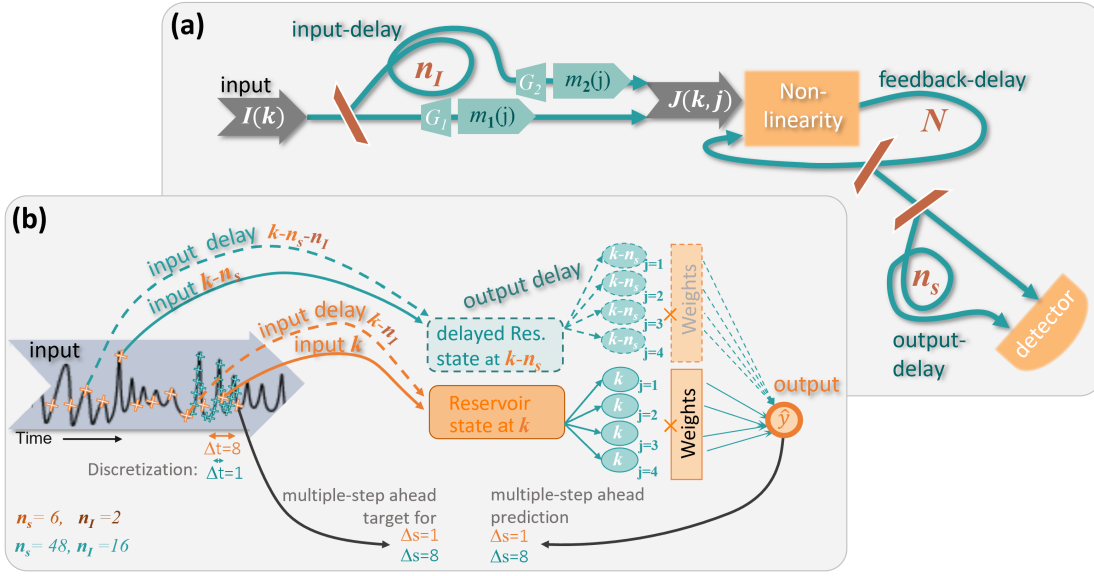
(a)

input-delay

$n_I$

input

$I(k)$

$G_2$ $m_2$(j)

$G_1$ $m_1$(j)

$J(k, j)$

Non-linearity

feedback-delay

$N$

$n_s$

output-delay

detector

(b)

input delay $k$-$n_s$-$n_I$

input $k$-$n_s$

output delay

input delay $k$-$n_I$

input $k$

input

delayed Res. state at $k$-$n_s$

$k$-$n_s$ j=1

$k$-$n_s$ j=2

$k$-$n_s$ j=3

$k$-$n_s$ j=4

Weights

Reservoir state at $k$

$k$ j=1

$k$ j=2

$k$ j=3

$k$ j=4

Weights

output

$\hat{y}$

Time

Δt=8

Discretization: Δt=1

multiple-step ahead target for

Δs=1

Δs=8

multiple-step ahead prediction

Δs=1

Δs=8

$n_s$= 6, $n_I$ =2

$n_s$= 48, $n_I$ =16